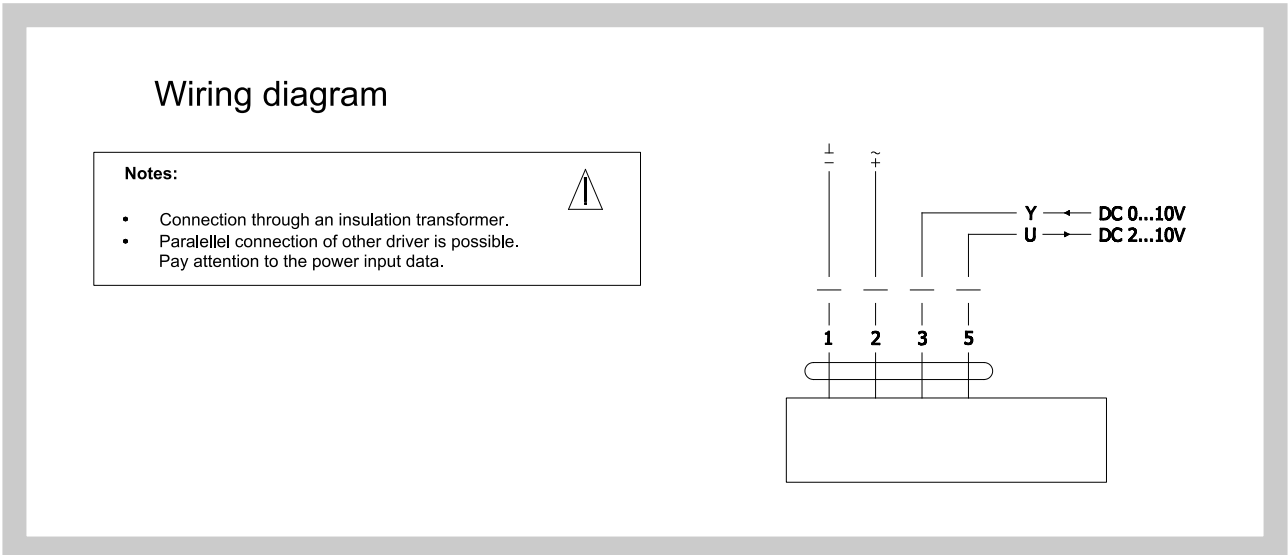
Wiring diagram

Notes:

- Connection through an insulation transformer.
- Paralellel connection of other driver is possible. Pay attention to the power input data.

⊥

~
+

Y DC 0...10V
U DC 2...10V

1 2 3 5